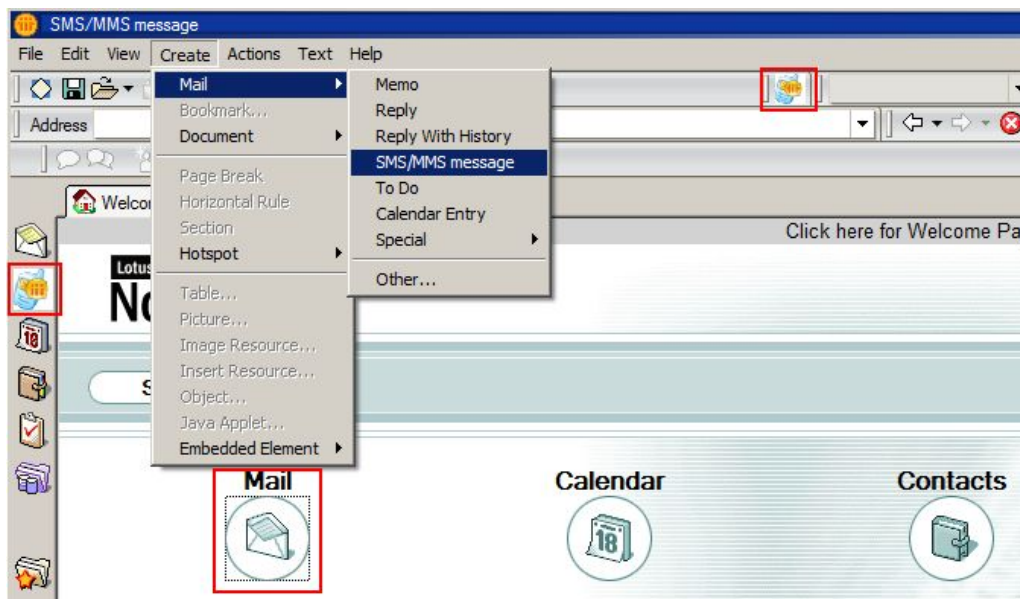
SMS/MMS message

File Edit View Create Actions Text Help

Address

Welco

Mail
Bookmark...
Document
Page Break
Horizontal Rule
Section
Hotspot
Table...
Picture...
Image Resource...
Insert Resource...
Object...
Java Applet...
Embedded Element

Memo
Reply
Reply With History
SMS/MMS message
To Do
Calendar Entry
Special
Other...

Click here for Welcome Pa

Lotus
No

S

Mail

Calendar

18

Contacts

18